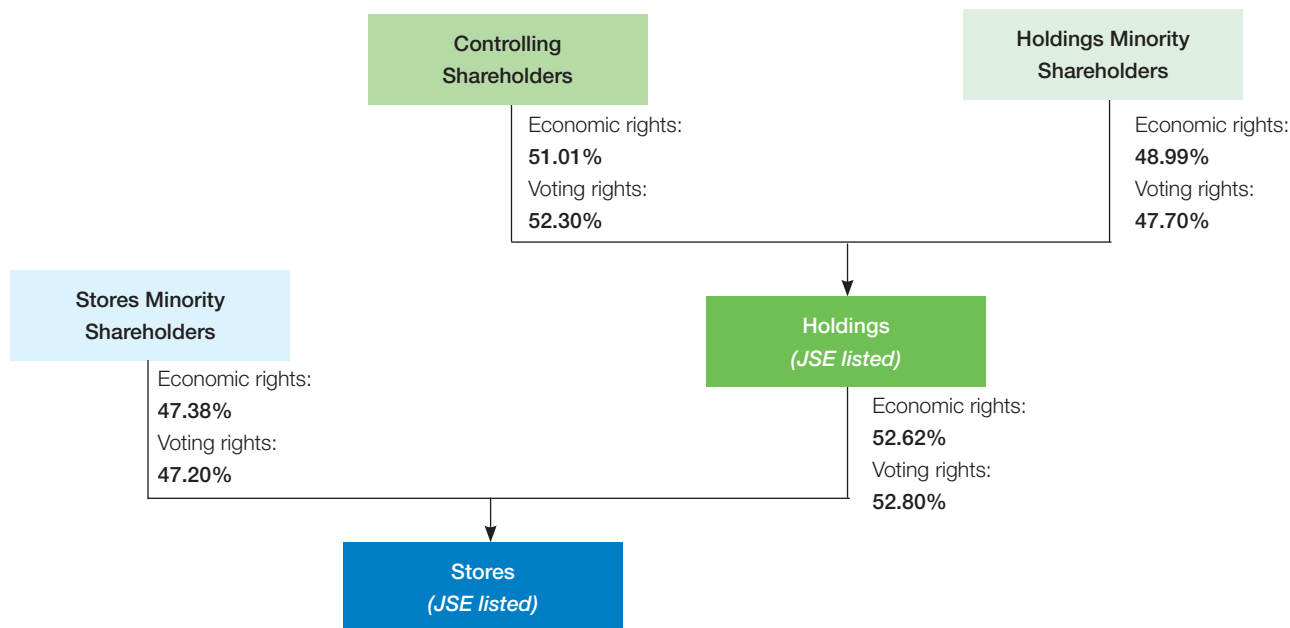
Controlling Shareholders

Economic rights:
**51.01%**
Voting rights:
**52.30%**

Holdings Minority Shareholders

Economic rights:
**48.99%**
Voting rights:
**47.70%**

Stores Minority Shareholders

Economic rights:
**47.38%**
Voting rights:
**47.20%**

Holdings
*(JSE listed)*

Economic rights:
**52.62%**
Voting rights:
**52.80%**

Stores
*(JSE listed)*